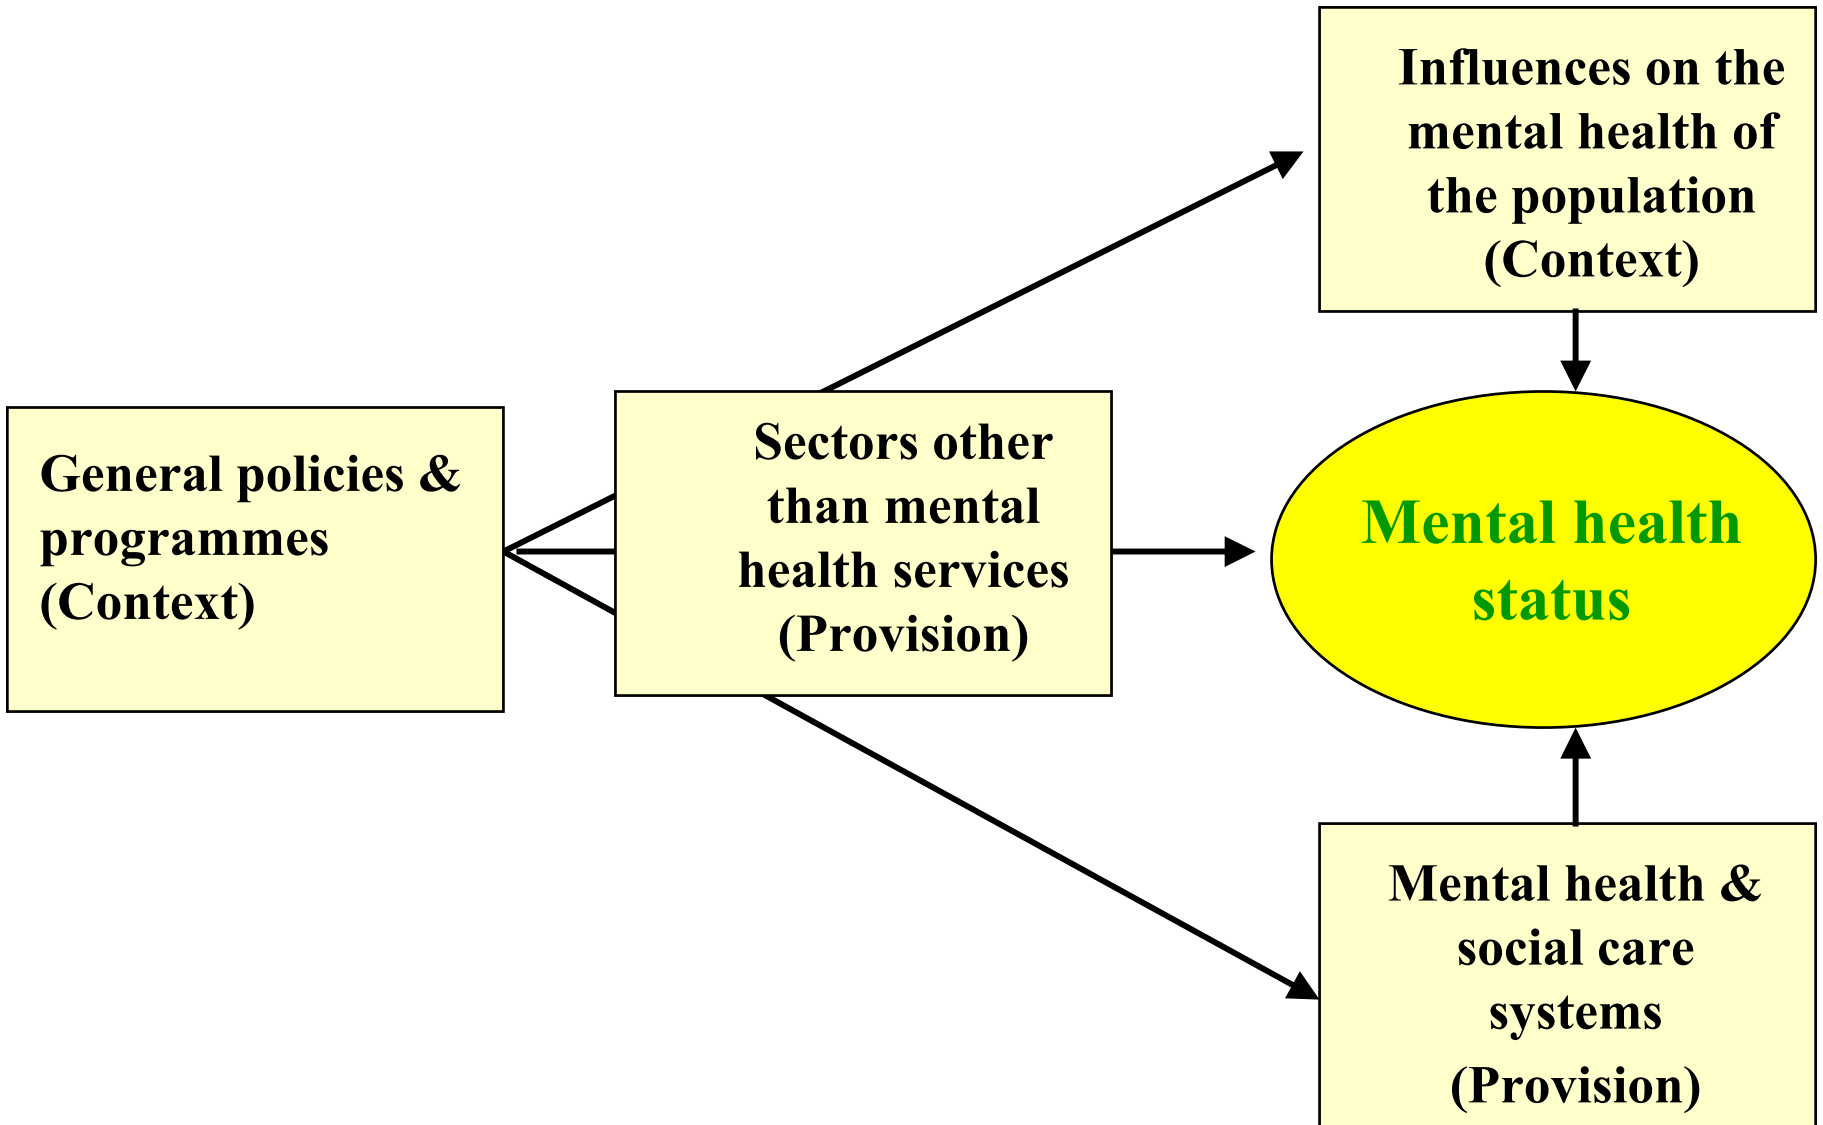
Influences on the mental health of the population (Context)

General policies & programmes (Context)

Sectors other than mental health services (Provision)

Mental health status

Mental health & social care systems (Provision)